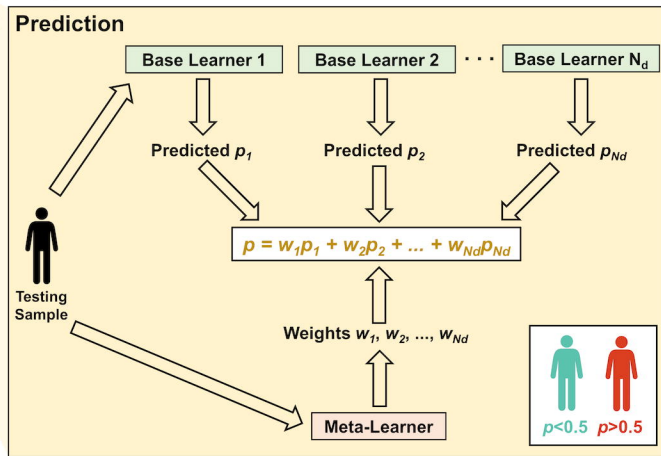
Prediction

Base Learner 1

Base Learner 2

· · ·

Base Learner $N_d$

Predicted $p_1$

Predicted $p_2$

Predicted $p_{Nd}$

$p = w_1p_1 + w_2p_2 + ... + w_{Nd}p_{Nd}$

Testing Sample

Weights $w_1, w_2, ..., w_{Nd}$

Meta-Learner

$p$<0.5

$p$>0.5